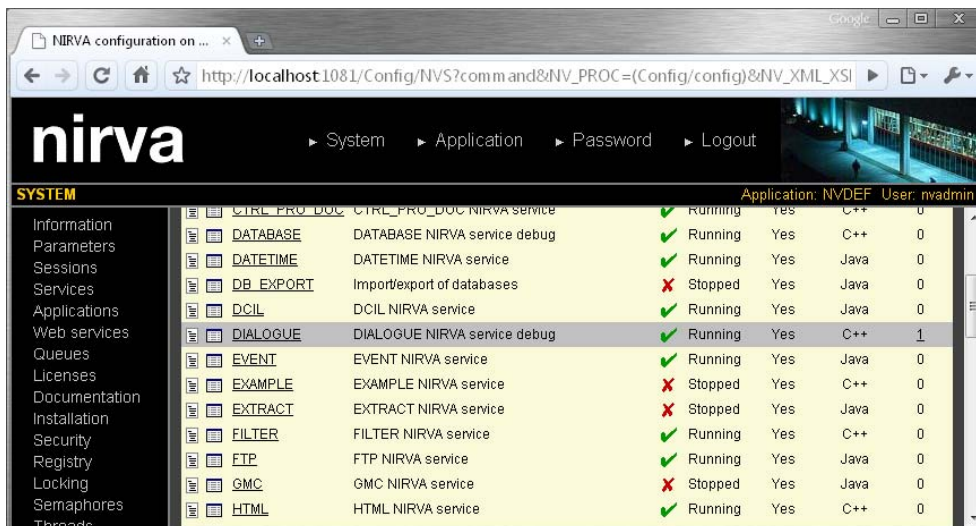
NIRVA configuration on ...

Google

http://localhost:1081/Config/NVS?command&NV_PROC=(Config/config)&NV_XML_XSI

nirva

► System ► Application ► Password ► Logout

SYSTEM

Application: NVDEF User: nvadmin

Information
Parameters
Sessions
Services
Applications
Web services
Queues
Licenses
Documentation
Installation
Security
Registry
Locking
Semaphores
Threads

| | | | | |
|---|---|---|---|---|---|
| CTRL_PRO_DOC | CTRL_PRO_DOC NIRVA service | Running | Yes | C++ | 0 |
| DATABASE | DATABASE NIRVA service debug | Running | Yes | C++ | 0 |
| DATETIME | DATETIME NIRVA service | Running | Yes | Java | 0 |
| DB_EXPORT | Import/export of databases | Stopped | Yes | Java | 0 |
| DCIL | DCIL NIRVA service | Running | Yes | Java | 0 |
| DIALOGUE | DIALOGUE NIRVA service debug | Running | Yes | C++ | 1 |
| EVENT | EVENT NIRVA service | Running | Yes | Java | 0 |
| EXAMPLE | EXAMPLE NIRVA service | Stopped | Yes | C++ | 0 |
| EXTRACT | EXTRACT NIRVA service | Stopped | Yes | Java | 0 |
| FILTER | FILTER NIRVA service | Running | Yes | C++ | 0 |
| FTP | FTP NIRVA service | Running | Yes | Java | 0 |
| GMC | GMC NIRVA service | Stopped | Yes | Java | 0 |
| HTML | HTML NIRVA service | Running | Yes | C++ | 0 |